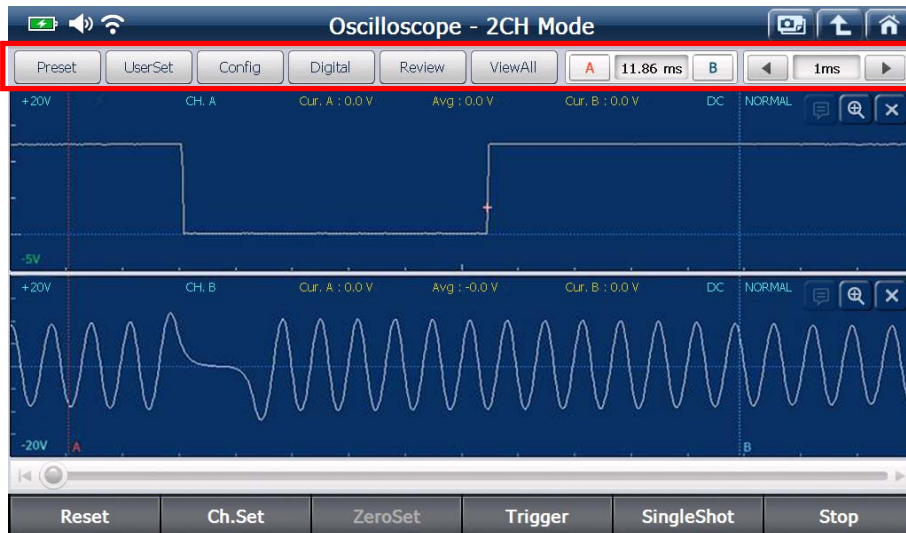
Oscilloscope - 2CH Mode

Preset
UserSet
Config
Digital
Review
ViewAll
A
11.86 ms
B
1ms

+20V
CH. A
Cur. A : 0.0 V
Avg : 0.0 V
Cur. B : 0.0 V
DC
NORMAL
-5V

+20V
CH. B
Cur. A : 0.0 V
Avg : -0.0 V
Cur. B : 0.0 V
DC
NORMAL
-20V
A
B

Reset
Ch.Set
ZeroSet
Trigger
SingleShot
Stop